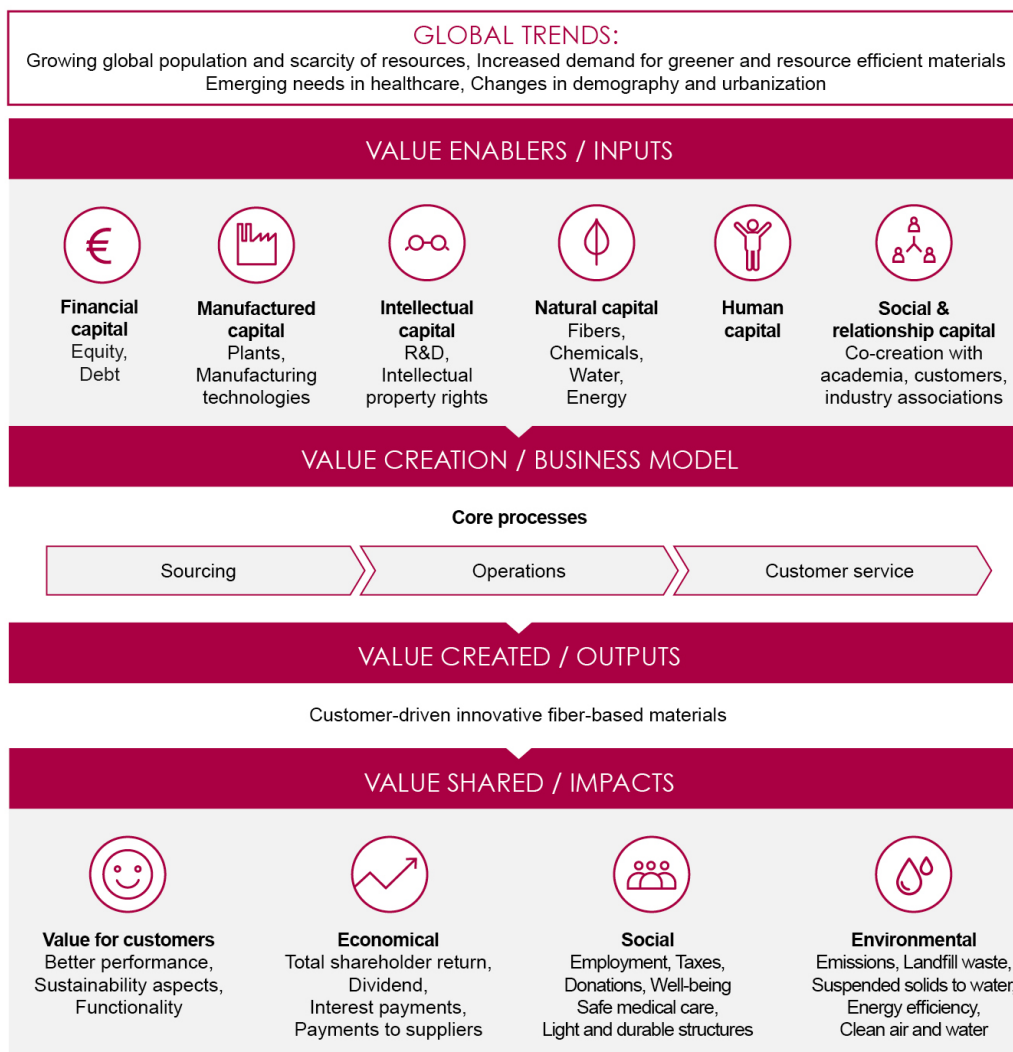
GLOBAL TRENDS:
Growing global population and scarcity of resources, Increased demand for greener and resource efficient materials
Emerging needs in healthcare, Changes in demography and urbanization

VALUE ENABLERS / INPUTS

Financial capital
Equity, Debt

Manufactured capital
Plants, Manufacturing technologies

Intellectual capital
R&D, Intellectual property rights

Natural capital
Fibers, Chemicals, Water, Energy

Human capital

Social & relationship capital
Co-creation with academia, customers, industry associations

VALUE CREATION / BUSINESS MODEL

Core processes

Sourcing

Operations

Customer service

VALUE CREATED / OUTPUTS

Customer-driven innovative fiber-based materials

VALUE SHARED / IMPACTS

Value for customers
Better performance, Sustainability aspects, Functionality

Economical
Total shareholder return, Dividend, Interest payments, Payments to suppliers

Social
Employment, Taxes, Donations, Well-being
Safe medical care,
Light and durable structures

Environmental
Emissions, Landfill waste, Suspended solids to water, Energy efficiency, Clean air and water